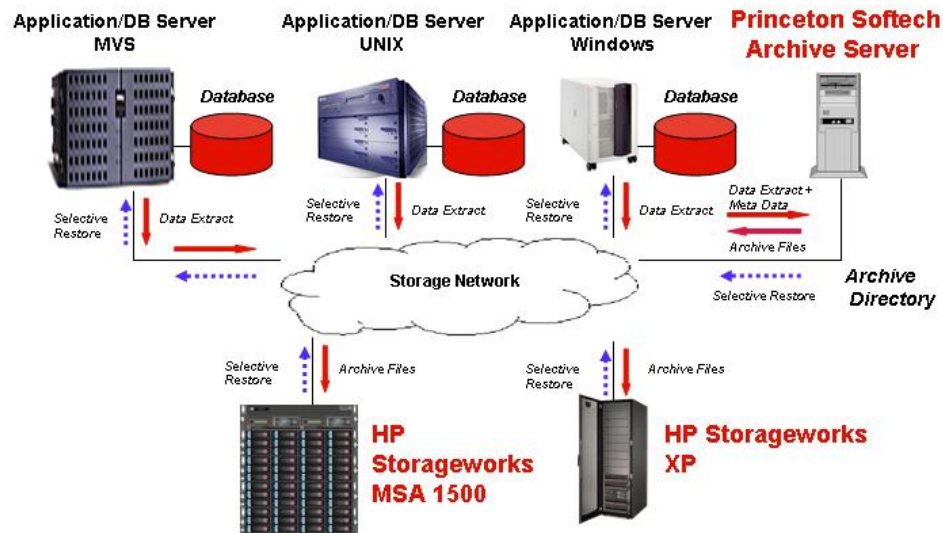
Application/DB Server MVS

Application/DB Server UNIX

Application/DB Server Windows

Princeton Softech Archive Server

Database

Database

Database

Selective Restore

Data Extract

Selective Restore

Data Extract

Selective Restore

Data Extract

Data Extract + Meta Data

Archive Files

Storage Network

Archive Directory

Selective Restore

Selective Restore

Archive Files

Selective Restore

Archive Files

HP Storageworks MSA 1500

HP Storageworks XP